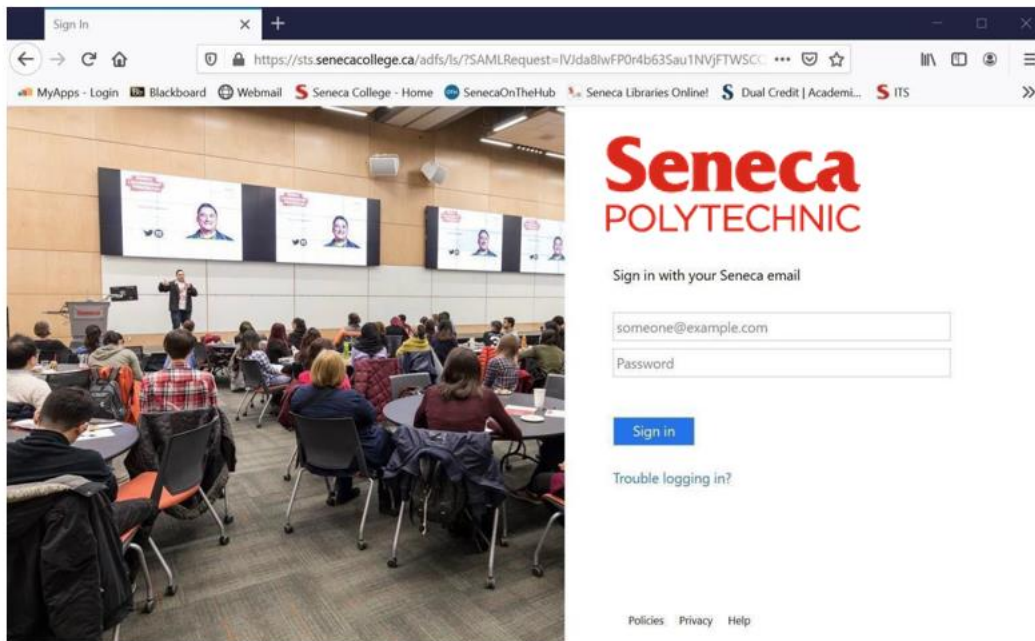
Sign In

https://sts.senecacollege.ca/adfs/ls/?SAMLRequest=lVJda8lwFP0r4b63Sau1NVjFTWSCC ···

MyApps - Login  Blackboard  Webmail  Seneca College - Home  SenecaOnTheHub  Seneca Libraries Online!  Dual Credit | Academi...  ITS

Seneca
POLYTECHNIC

Sign in with your Seneca email

someone@example.com

Password

Sign in

Trouble logging in?

Policies  Privacy  Help